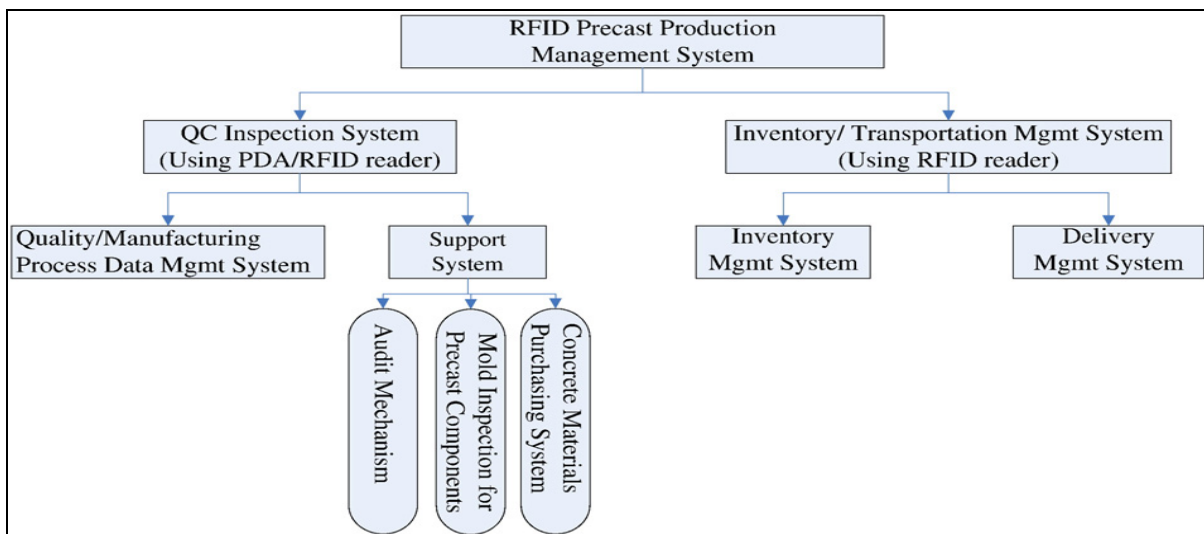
RFID Precast Production Management System

QC Inspection System (Using PDA/RFID reader)

Inventory/ Transportation Mgmt System (Using RFID reader)

Quality/Manufacturing Process Data Mgmt System

Support System

Inventory Mgmt System

Delivery Mgmt System

Audit Mechanism

Mold Inspection for Precast Components

Concrete Materials Purchasing System